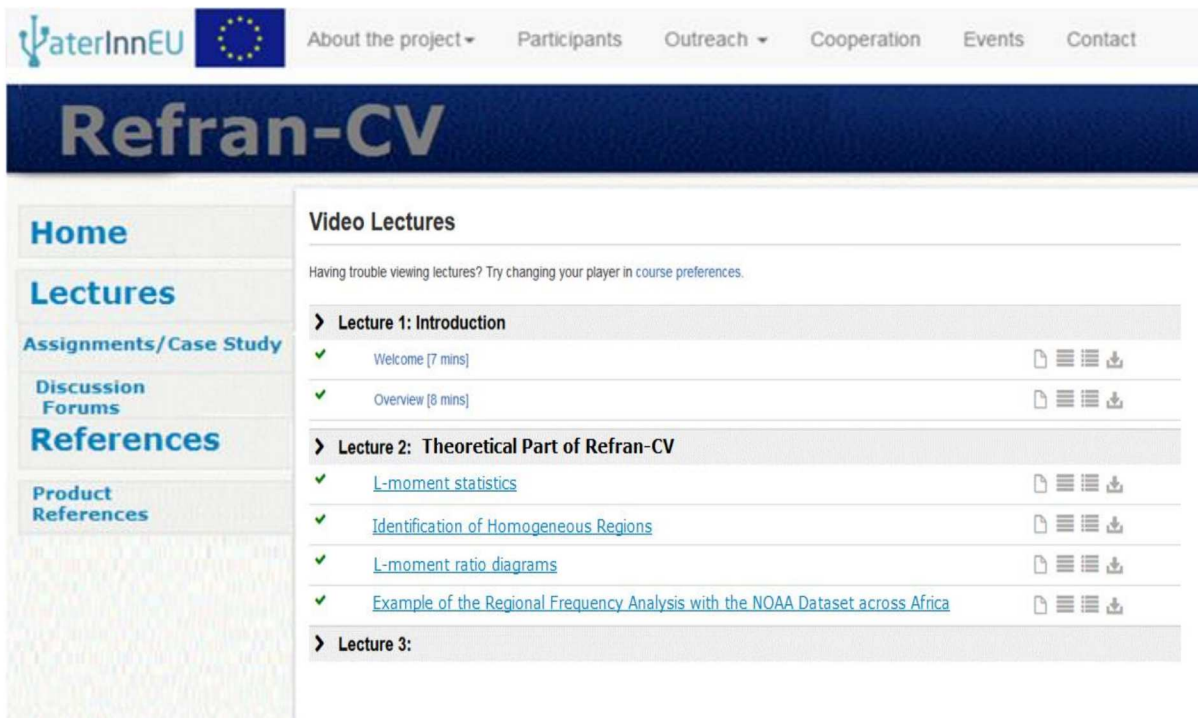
WaterInnEU

About the project ▾ Participants Outreach ▾ Cooperation Events Contact

Refran-CV

Home

Lectures

Assignments/Case Study

Discussion Forums

References

Product References

Video Lectures

Having trouble viewing lectures? Try changing your player in course preferences.

› Lecture 1: Introduction

✓ Welcome [7 mins]

✓ Overview [8 mins]

› Lecture 2: Theoretical Part of Refran-CV

✓ L-moment statistics

✓ Identification of Homogeneous Regions

✓ L-moment ratio diagrams

✓ Example of the Regional Frequency Analysis with the NOAA Dataset across Africa

› Lecture 3: